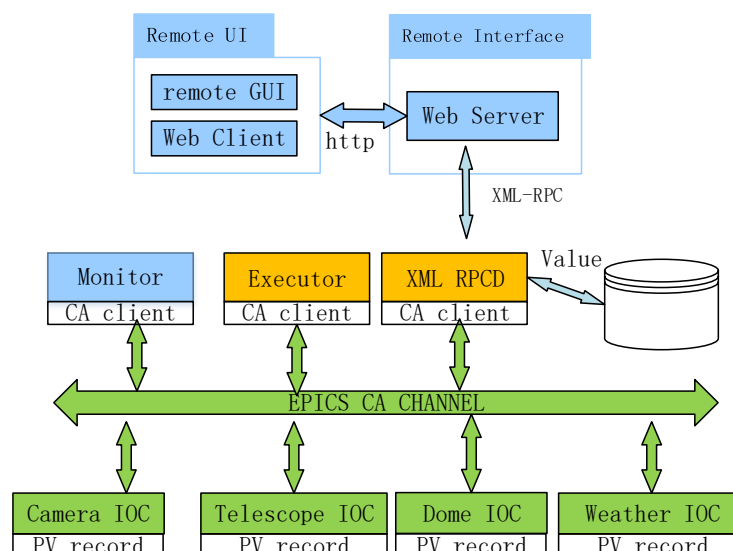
Remote UI

remote GUI

Web Client

http

Remote Interface

Web Server

XML-RPC

Monitor

CA client

Executor

CA client

XML RPCD

CA client

Value

EPICS CA CHANNEL

Camera IOC

PV record

Telescope IOC

PV record

Dome IOC

PV record

Weather IOC

PV record